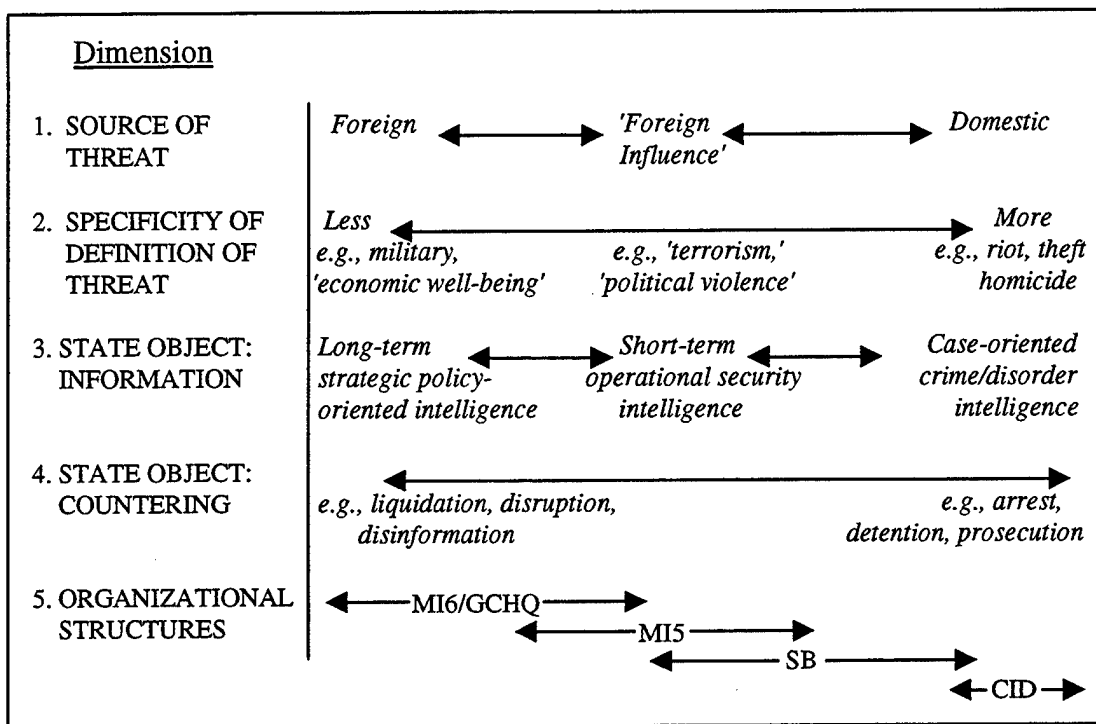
Dimension

| | | | |
|---|---|---|---|
| 1. SOURCE OF THREAT | *Foreign* | *'Foreign Influence'* | *Domestic* |
| 2. SPECIFICITY OF DEFINITION OF THREAT | *Less* *e.g., military, 'economic well-being'* | *e.g., 'terrorism,' 'political violence'* | *More* *e.g., riot, theft homicide* |
| 3. STATE OBJECT: INFORMATION | *Long-term strategic policy-oriented intelligence* | *Short-term operational security intelligence* | *Case-oriented crime/disorder intelligence* |
| 4. STATE OBJECT: COUNTERING | *e.g., liquidation, disruption, disinformation* | | *e.g., arrest, detention, prosecution* |
| 5. ORGANIZATIONAL STRUCTURES | MI6/GCHQ | MI5 | SB CID |